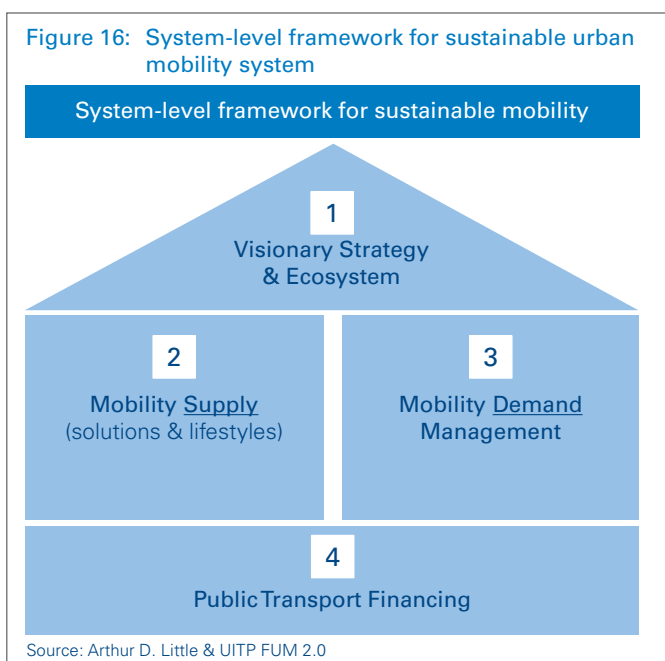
Figure 16: System-level framework for sustainable urban mobility system

System-level framework for sustainable mobility

1

Visionary Strategy & Ecosystem

2

Mobility Supply (solutions & lifestyles)

3

Mobility Demand Management

4

Public Transport Financing

Source: Arthur D. Little & UITP FUM 2.0